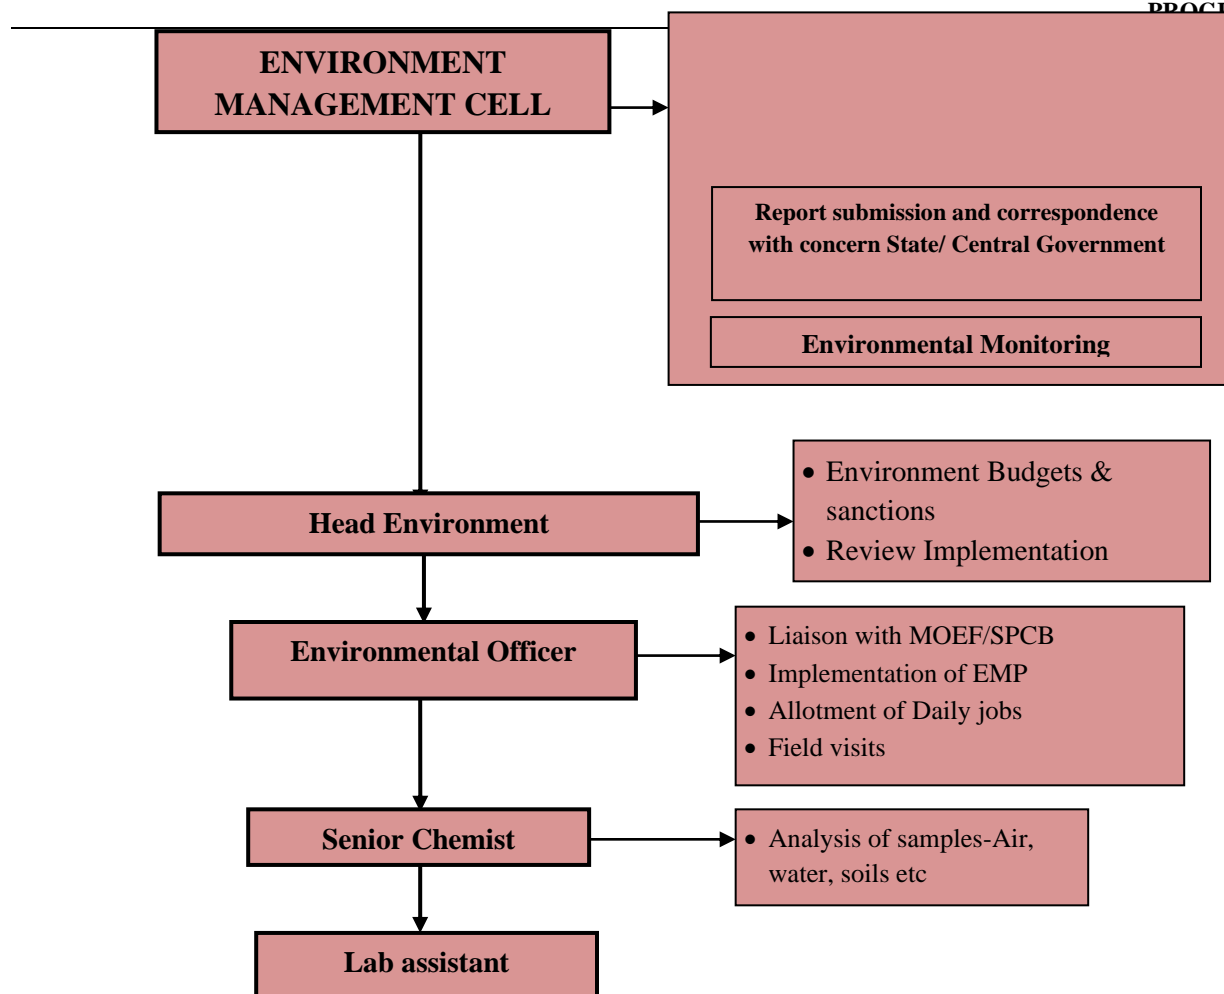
PROC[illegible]

ENVIRONMENT MANAGEMENT CELL

Report submission and correspondence with concern State/ Central Government

Environmental Monitoring

Head Environment

- Environment Budgets & sanctions
- Review Implementation

Environmental Officer

- Liaison with MOEF/SPCB
- Implementation of EMP
- Allotment of Daily jobs
- Field visits

Senior Chemist

- Analysis of samples-Air, water, soils etc

Lab assistant